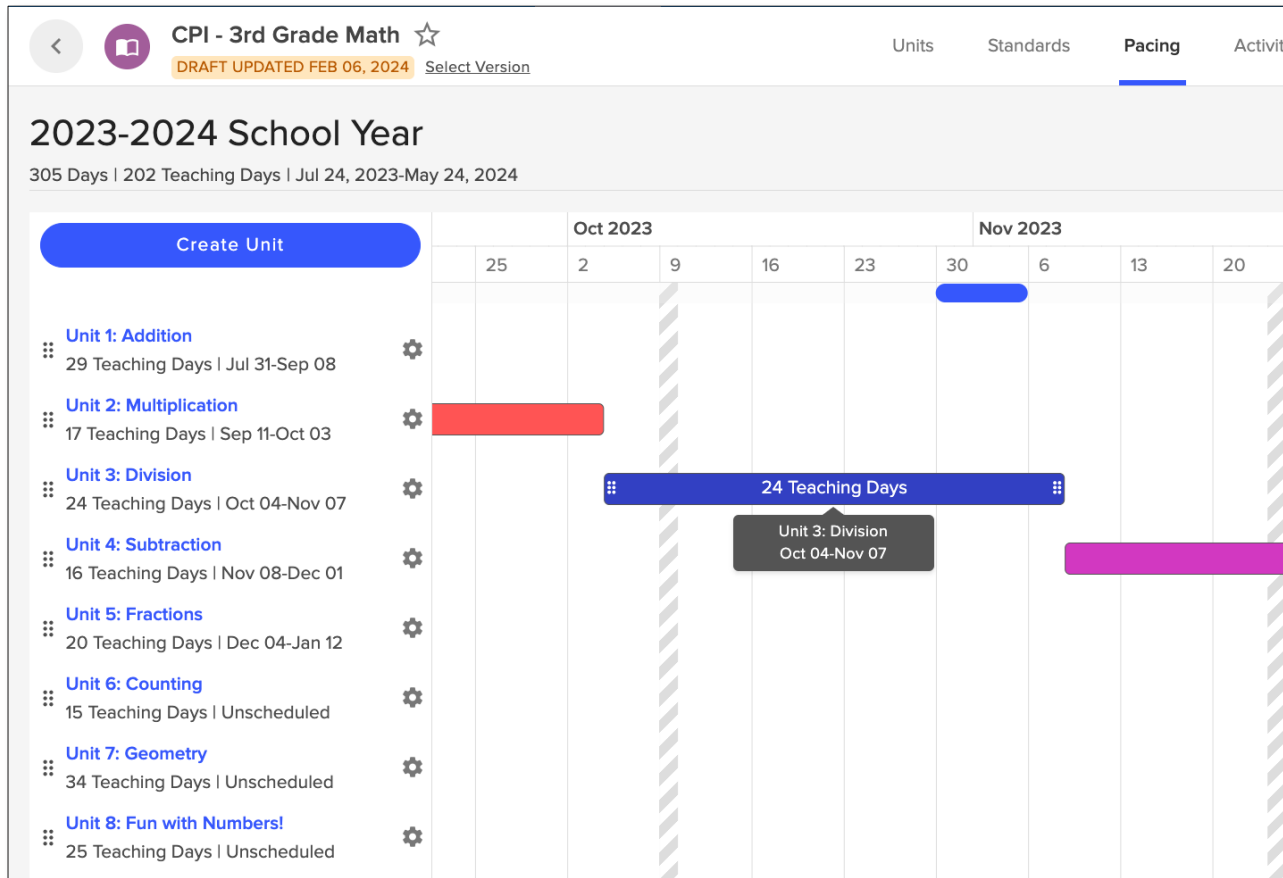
CPI - 3rd Grade Math ☆
DRAFT UPDATED FEB 06, 2024 Select Version

Units Standards Pacing Activit

2023-2024 School Year
305 Days | 202 Teaching Days | Jul 24, 2023-May 24, 2024

Create Unit

Oct 2023 Nov 2023
25 2 9 16 23 30 6 13 20

Unit 1: Addition
29 Teaching Days | Jul 31-Sep 08

Unit 2: Multiplication
17 Teaching Days | Sep 11-Oct 03

Unit 3: Division
24 Teaching Days | Oct 04-Nov 07

24 Teaching Days

Unit 3: Division
Oct 04-Nov 07

Unit 4: Subtraction
16 Teaching Days | Nov 08-Dec 01

Unit 5: Fractions
20 Teaching Days | Dec 04-Jan 12

Unit 6: Counting
15 Teaching Days | Unscheduled

Unit 7: Geometry
34 Teaching Days | Unscheduled

Unit 8: Fun with Numbers!
25 Teaching Days | Unscheduled